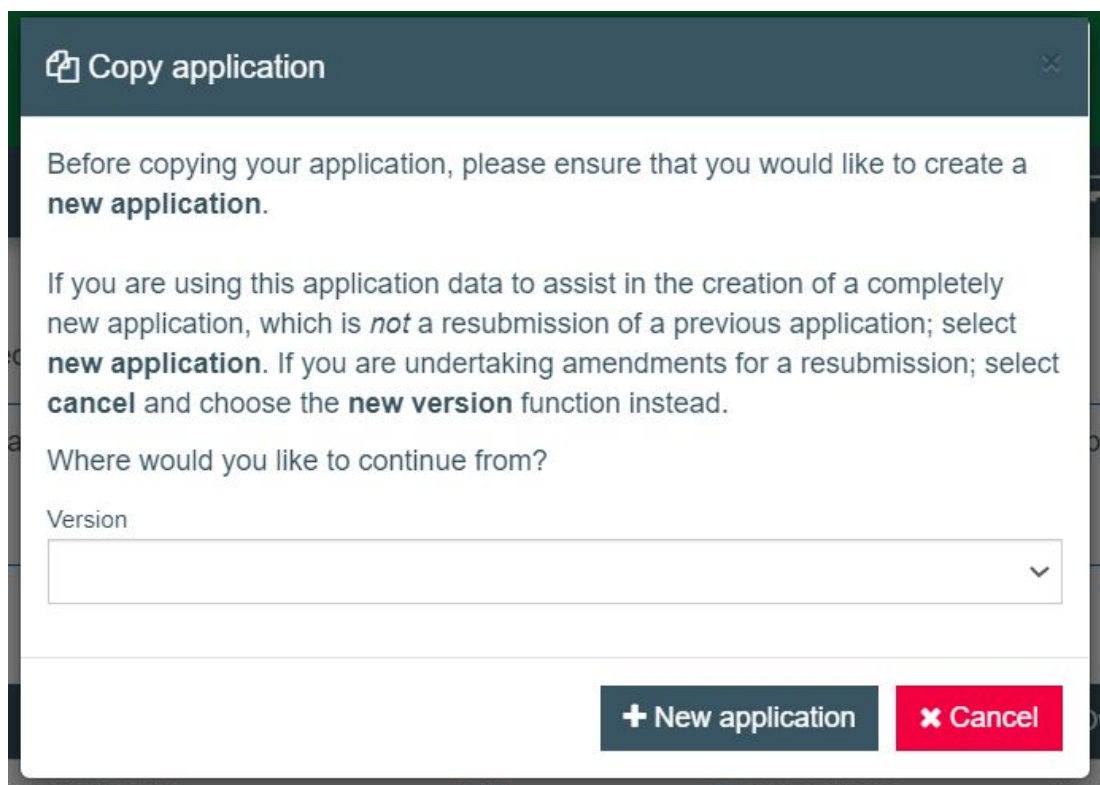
Copy application

×

Before copying your application, please ensure that you would like to create a **new application**.

If you are using this application data to assist in the creation of a completely new application, which is *not* a resubmission of a previous application; select **new application**. If you are undertaking amendments for a resubmission; select **cancel** and choose the **new version** function instead.

Where would you like to continue from?

Version

+ New application

✖ Cancel